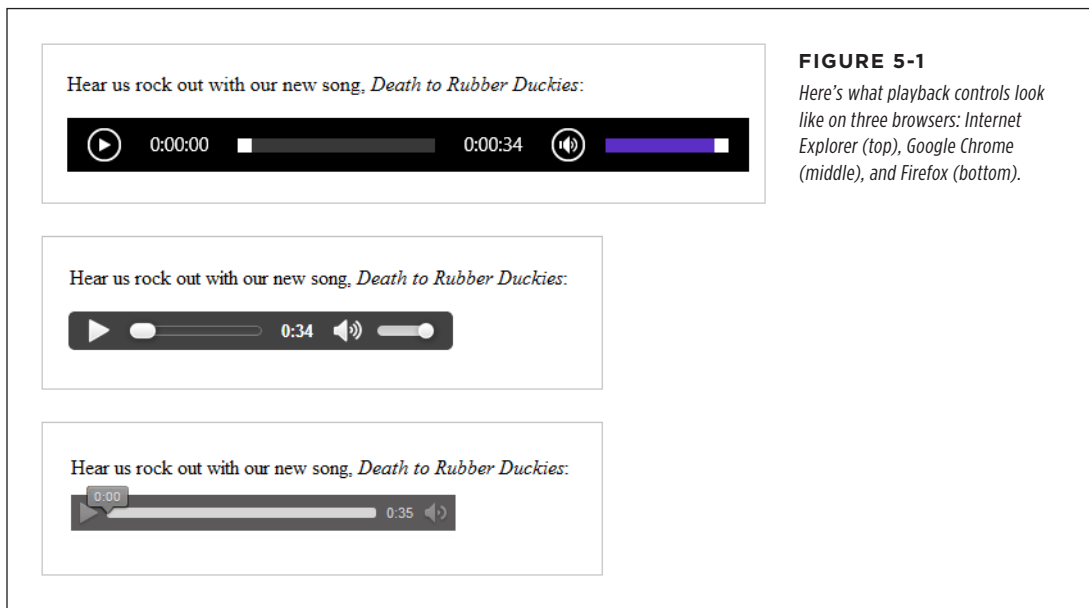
Hear us rock out with our new song, *Death to Rubber Duckies*:

0:00:00 0:00:34

Hear us rock out with our new song, *Death to Rubber Duckies*:

0:34

Hear us rock out with our new song, *Death to Rubber Duckies*:

0:00

0:35

FIGURE 5-1

*Here's what playback controls look like on three browsers: Internet Explorer (top), Google Chrome (middle), and Firefox (bottom).*